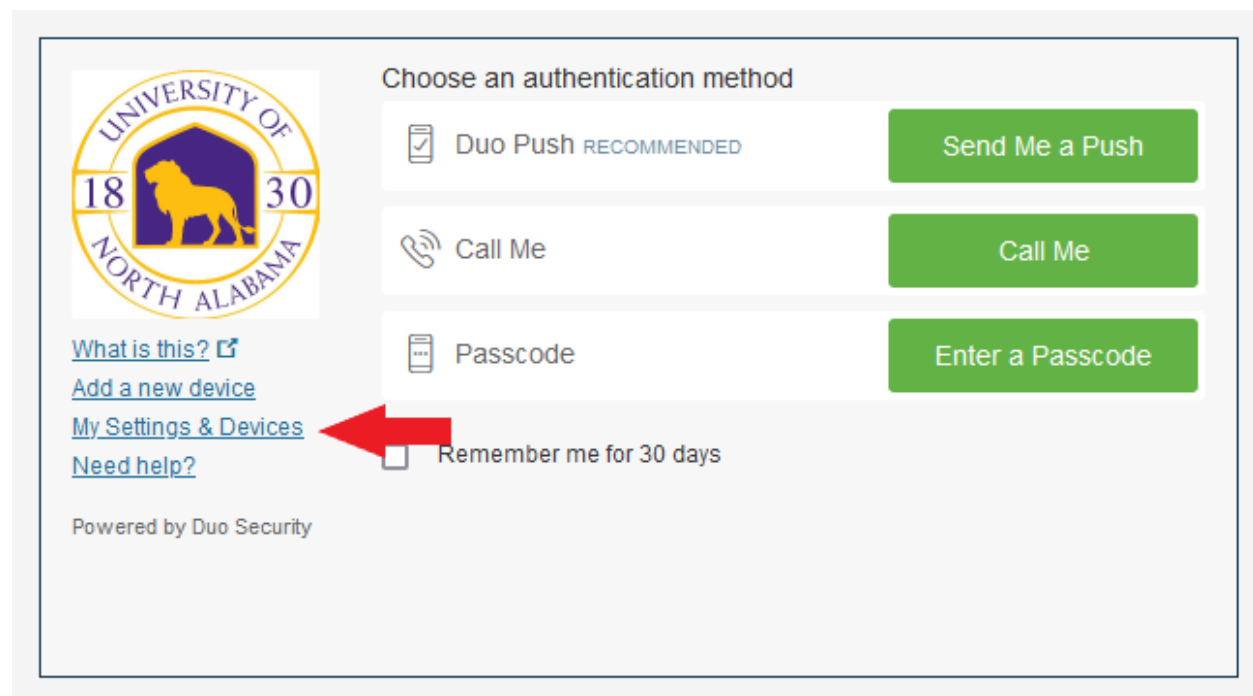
UNIVERSITY OF
18 30
NORTH ALABAMA

What is this?
Add a new device
My Settings & Devices
Need help?

Powered by Duo Security

Choose an authentication method

Duo Push RECOMMENDED
Send Me a Push

Call Me
Call Me

Passcode
Enter a Passcode

Remember me for 30 days